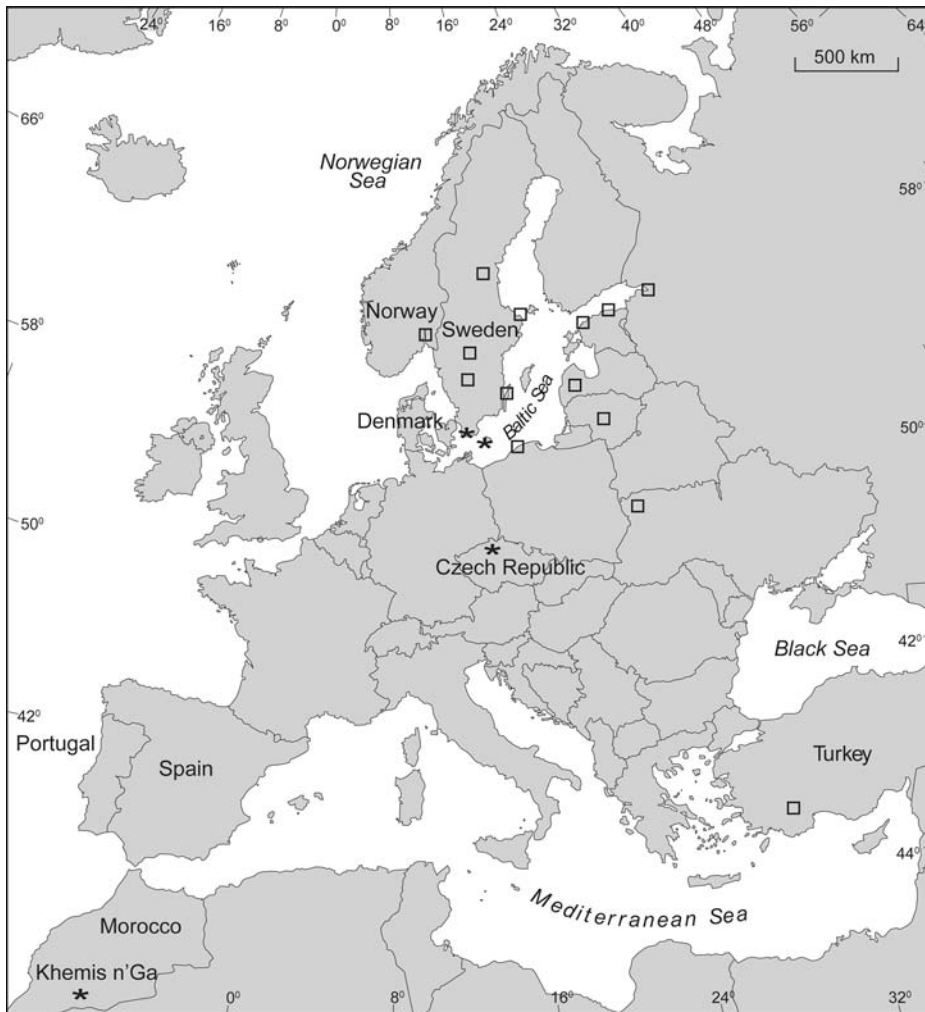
24° 16° 8° 0° 8° 16° 24° 32° 40° 48° 56° 64°

500 km

66°

Norwegian Sea

58°

Norway

Sweden

58°

Baltic Sea

Denmark

50°

50°

Czech Republic

Black Sea

42°

42°

Portugal

Spain

Turkey

44°

Mediterranean Sea

Morocco

Khemis n'Ga

0° 8° 16° 24° 32°